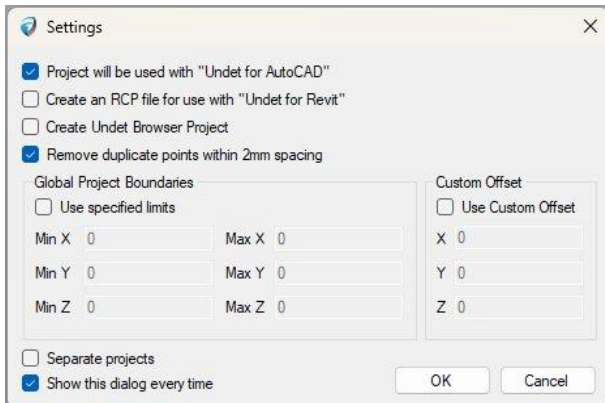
Settings

Project will be used with "Undet for AutoCAD"

Create an RCP file for use with "Undet for Revit"

Create Undet Browser Project

Remove duplicate points within 2mm spacing

Global Project Boundaries

Use specified limits

Min X 0

Max X 0

Min Y 0

Max Y 0

Min Z 0

Max Z 0

Custom Offset

Use Custom Offset

X 0

Y 0

Z 0

Separate projects

Show this dialog every time

OK

Cancel